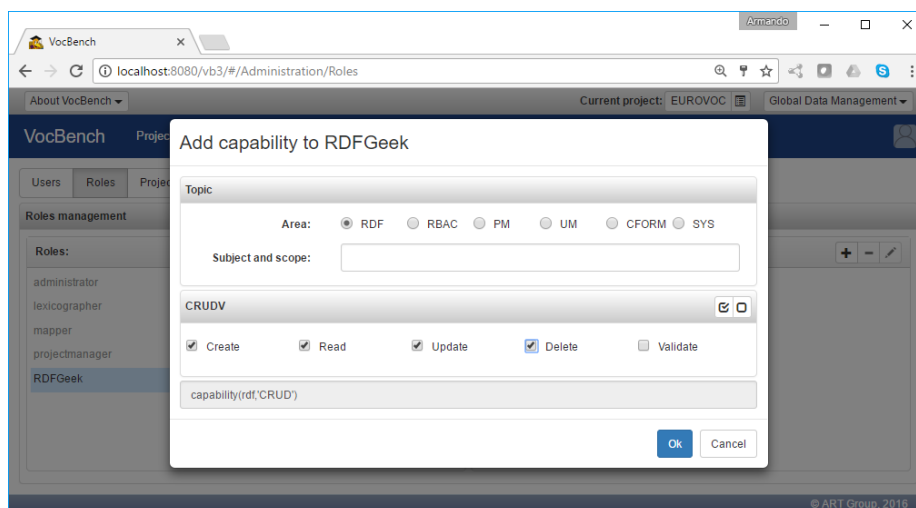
Armando

VocBench ×

localhost:8080/vb3/#/Administration/Roles

About VocBench

Current project: EUROVOC

Global Data Management

VocBench Projec

Users Roles Projec

Roles management

Roles:

administrator
lexicographer
mapper
projectmanager
RDFGeek

Add capability to RDFGeek

Topic

Area: RDF RBAC PM UM CFORM SYS

Subject and scope:

CRUDV

Create Read Update Delete Validate

capability(rdf,'CRUD')

Ok Cancel

© ART Group, 2016